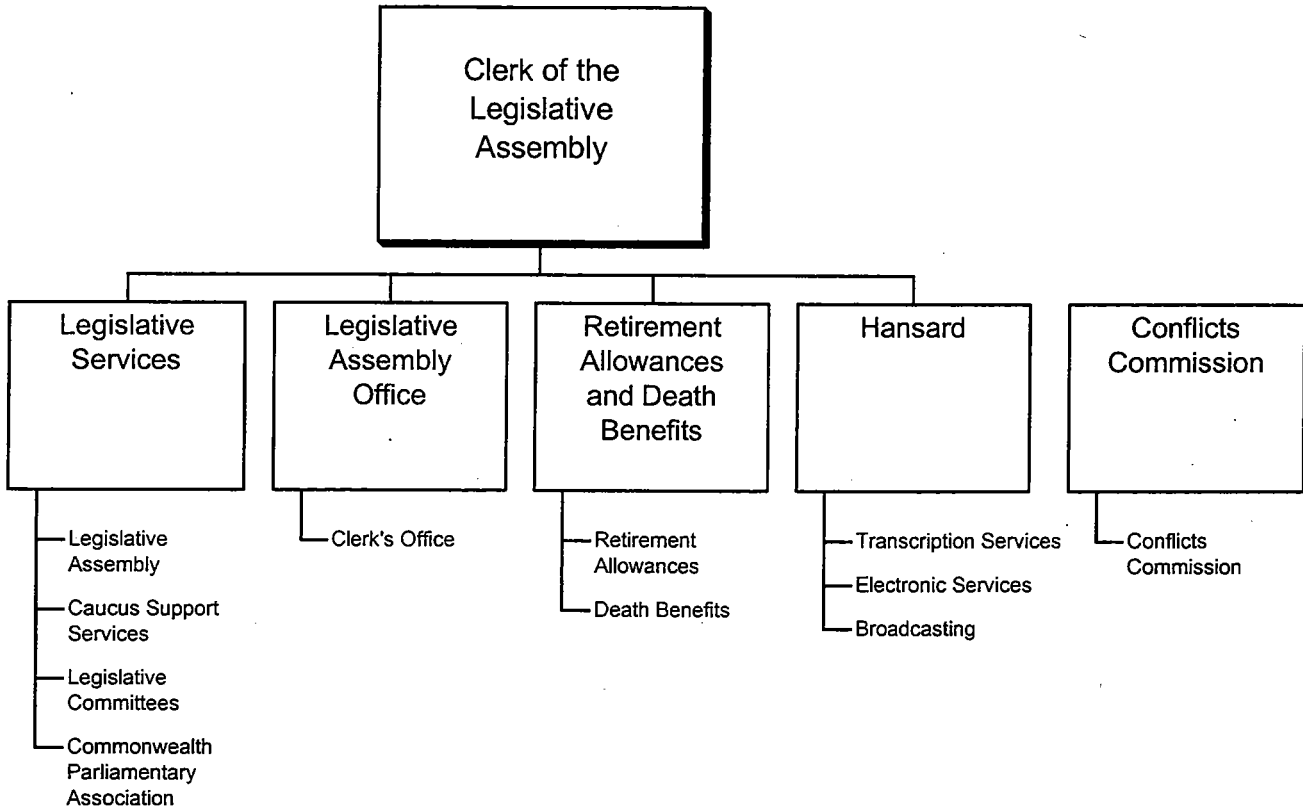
Clerk of the Legislative Assembly

Legislative Services

Legislative Assembly

Caucus Support Services

Legislative Committees

Commonwealth Parliamentary Association

Legislative Assembly Office

Clerk's Office

Retirement Allowances and Death Benefits

Retirement Allowances

Death Benefits

Hansard

Transcription Services

Electronic Services

Broadcasting

Conflicts Commission

Conflicts Commission